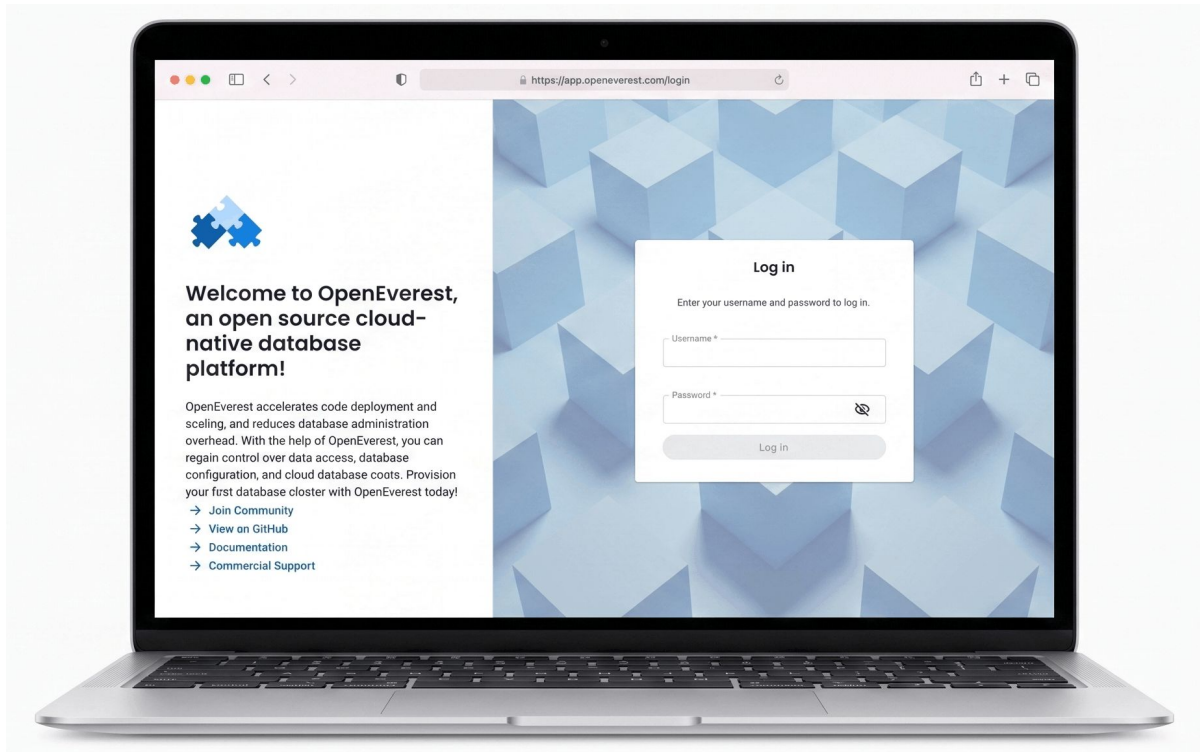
https://app.openeverest.com/login

Welcome to OpenEverest, an open source cloud-native database platform!

OpenEverest accelerates code deployment and sceling, and reduces database administration overhead. With the help of OpenEverest, you can regain control over data access, database configuration, and cloud database coots. Provision your first database closter with OpenEverest today!

→ Join Community
→ View on GitHub
→ Documentation
→ Commercial Support

Log in

Enter your username and password to log in.

Username *

Password *

Log in